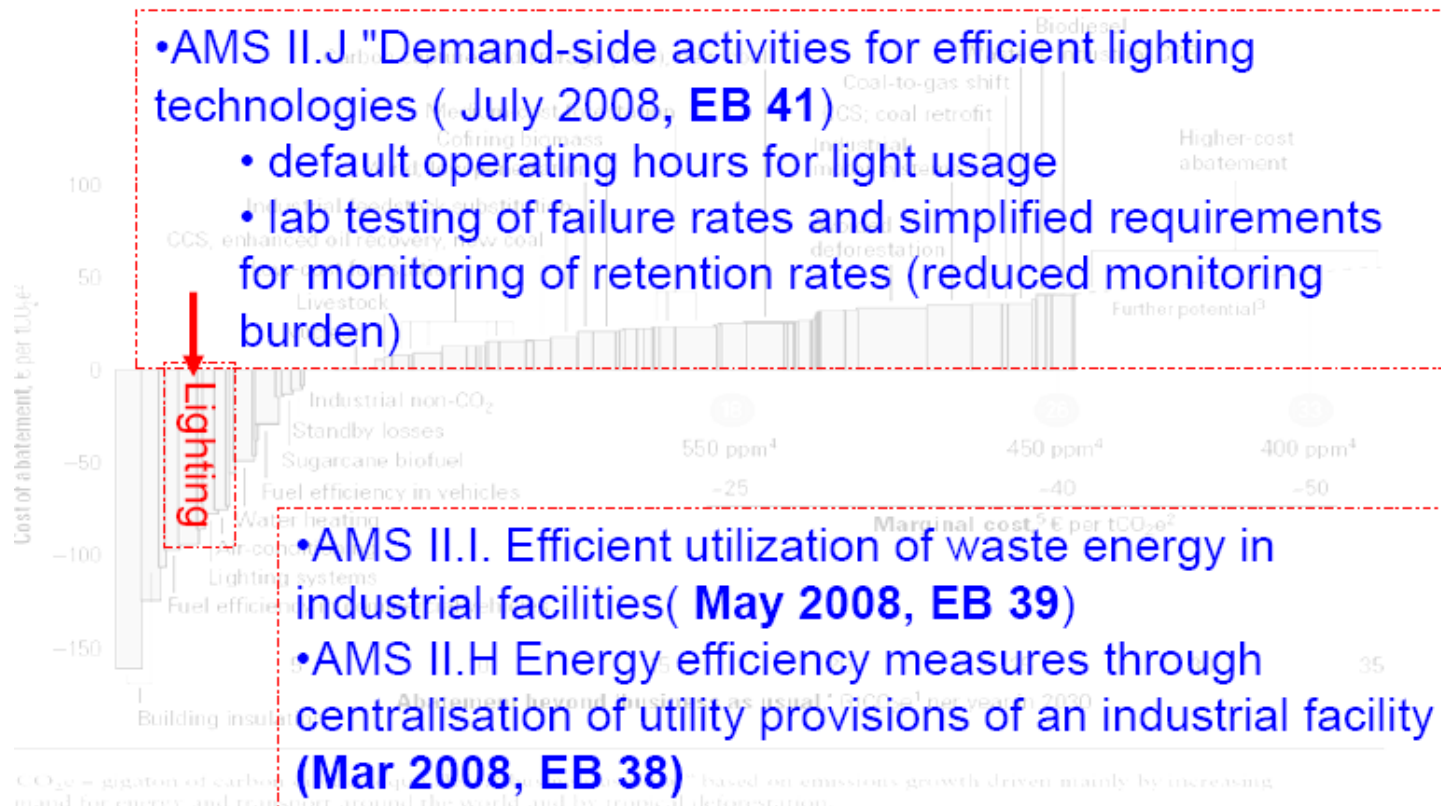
•AMS II.J "Demand-side activities for efficient lighting technologies ( July 2008, EB 41)

• default operating hours for light usage

• lab testing of failure rates and simplified requirements for monitoring of retention rates (reduced monitoring burden)

Biodiesel

Coal-to-gas shift

CCS; coal retrofit

Cofiring biomass

Higher-cost abatement

100

CCS, enhanced oil recovery, new coal

deforestation

50

Livestock

Further potential$^3$

Cost of abatement, € per tCO$_2$e$^2$

0

Lighting

Industrial non-CO$_2$

Standby losses

Sugarcane biofuel

Fuel efficiency in vehicles

550 ppm$^4$

450 ppm$^4$

400 ppm$^4$

−50

−25

−40

−50

Water heating

Marginal cost,$^2$ € per tCO$_2$e$^2$

−100

Lighting systems

Fuel efficie

−150

35

Building insula

•AMS II.I. Efficient utilization of waste energy in industrial facilities( May 2008, EB 39)

•AMS II.H Energy efficiency measures through centralisation of utility provisions of an industrial facility (Mar 2008, EB 38)